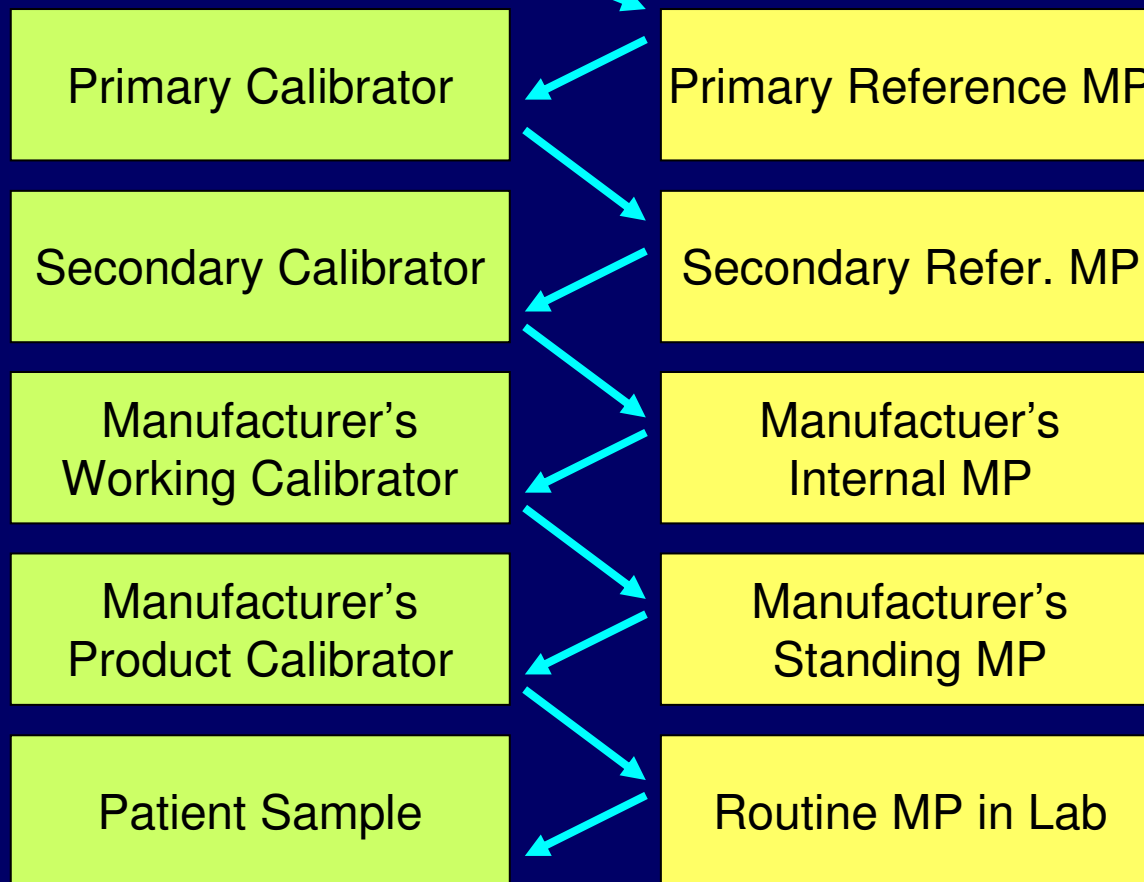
Primary Calibrator

Primary Reference MP

Secondary Calibrator

Secondary Refer. MP

Manufacturer's Working Calibrator

Manufactuer's Internal MP

Manufacturer's Product Calibrator

Manufacturer's Standing MP

Patient Sample

Routine MP in Lab